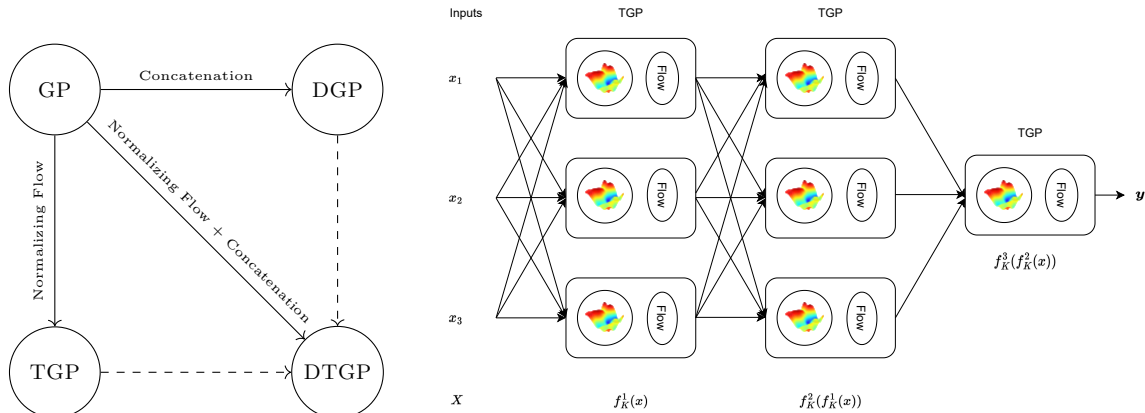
GP

Concatenation

DGP

Normalizing Flow

Normalizing Flow + Concatenation

TGP

DTGP

Inputs

TGP

TGP

$x_1$

Flow

Flow

TGP

$x_2$

Flow

Flow

Flow

$y$

$f_K^3(f_K^2(x))$

$x_3$

Flow

Flow

$X$

$f_K^1(x)$

$f_K^2(f_K^1(x))$